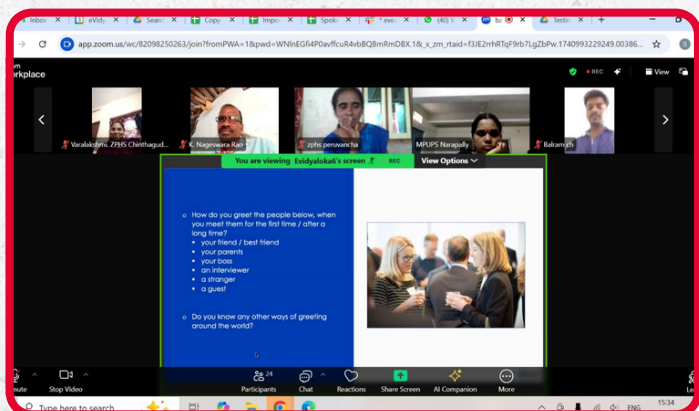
Inbox | eVidy | Search | Copy | Impo | Spoke | • eve | (40) V | ba | Testi | +

app.zoom.us/wc/82098250263/join?fromPWA=1&pwd=WNInEGfi4P0avffcuR4vbBQBmRmDBX.1&_x_zm_rtaid=fJE2rrhRTqF9rb7LgZbPw.1740993229249.00386...

rkplace

REC

View

Varalakshmi. ZPHS Chinthagud...

K. Nageswara Rao

zphs peruvancha

MPUPS Narapally

Balram ch

You are viewing Evidyaloka6's screen REC

View Options

o How do you greet the people below, when you meet them for the first time / after a long time?
• your friend / best friend
• your parents
• your boss
• an interviewer
• a stranger
• a guest

o Do you know any other ways of greeting around the world?

mute

Stop Video

24 Participants

Chat

Reactions

Share Screen

AI Companion

More

Type here to search

ENG

15:34